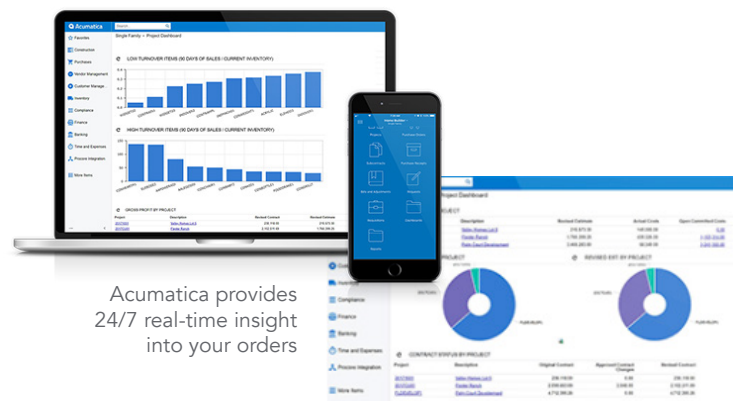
Acumatica
Search
Favorites
Construction
Purchases
Vendor Management
Customer Manage...
Inventory
Compliance
Finance
Banking
Time and Expenses
Process Integration
More Items
Single Family > Project Dashboard
LOW TURNOVER ITEMS (90 DAYS OF SALES / CURRENT INVENTORY)
HIGH TURNOVER ITEMS (90 DAYS OF SALES / CURRENT INVENTORY)
GROSS PROFIT BY PROJECT
Project
Description
Revised Contract
Project
Purchase Orders
Subcontracts
Purchase Receipts
Bills and Adjustments
Requests
Requisitions
Dashboards
Search
Project Dashboard
PROJECT
Description
Revised Estimate
Actual Costs
Open Committed Costs
PROJECT
REVISED EST. BY PROJECT
Compliance
Finance
Banking
Time and Expenses
Process Integration
More Items
CONTRACT STATUS BY PROJECT
Project
Description
Original Contract
Approved Contract Changes
Revised Contract
Acumatica provides 24/7 real-time insight into your orders